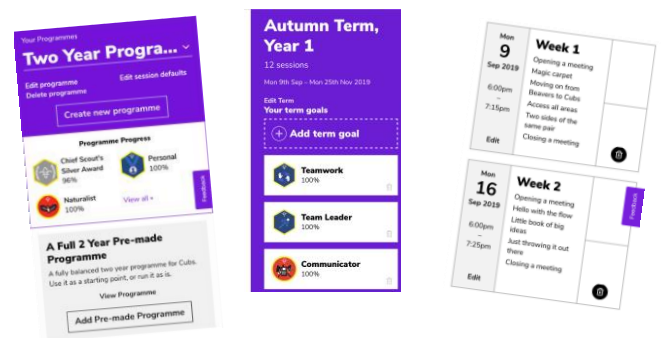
Your Programmes
Two Year Progra...
Edit programme
Delete programme
Edit session defaults
Create new programme
Programme Progress
Chief Scout's Silver Award 96%
Personal 100%
Naturalist 100%
View all
Feedback
A Full 2 Year Pre-made Programme
A fully balanced two year programme for Cubs. Use it as a starting point, or run it as is.
View Programme
Add Pre-made Programme

Autumn Term, Year 1
12 sessions
Mon 9th Sep - Mon 25th Nov 2019
Edit Term
Your term goals
Add term goal
Teamwork
100%
Team Leader
100%
Communicator
100%

Mon
9
Sep 2019
6:00pm
-
7:15pm
Edit
Week 1
Opening a meeting
Magic carpet
Moving on from Beavers to Cubs
Access all areas
Two sides of the same pair
Closing a meeting

Mon
16
Sep 2019
6:00pm
-
7:25pm
Edit
Week 2
Opening a meeting
Hello with the flow
Little book of big ideas
Just throwing it out there
Closing a meeting
Feedback